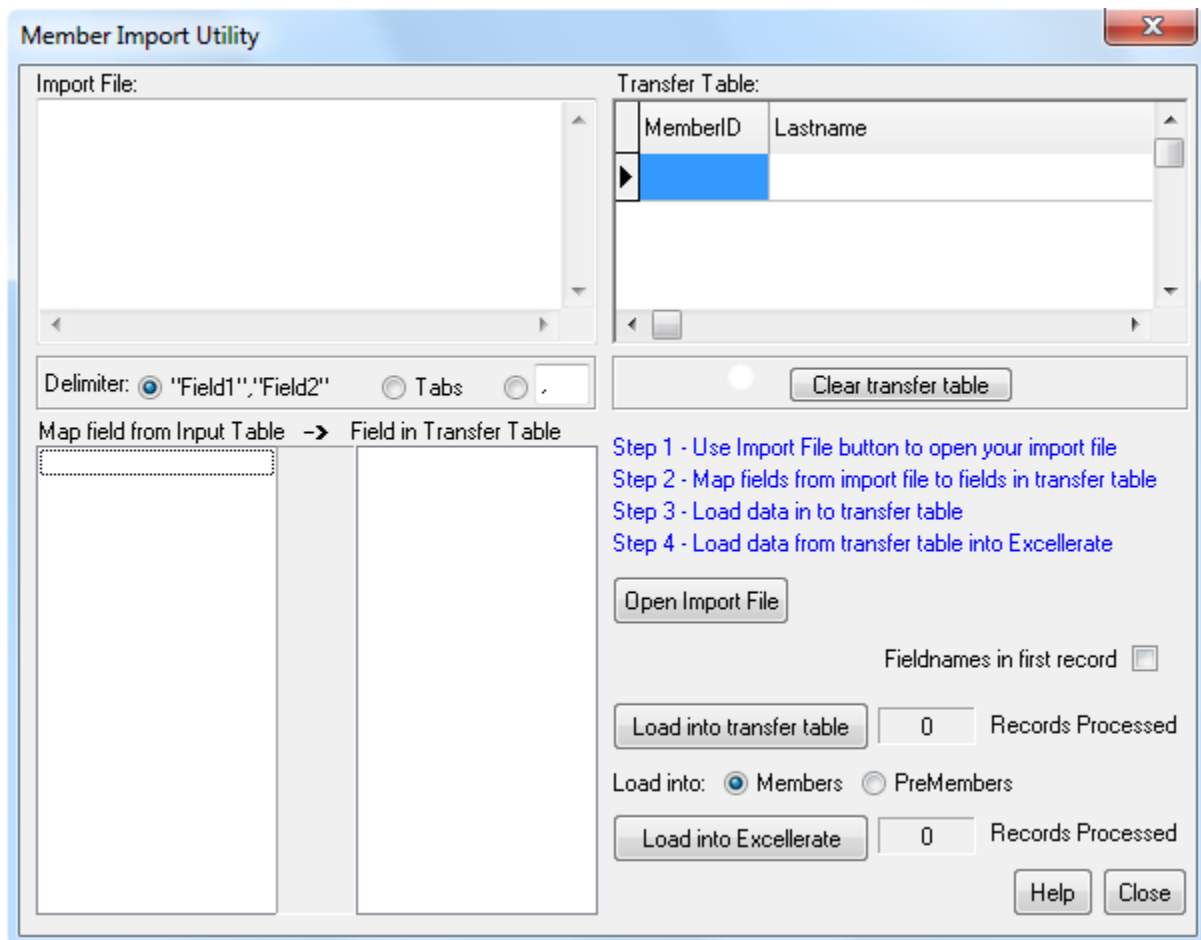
Member Import Utility

X

Import File:

Transfer Table:

| MemberID | Lastname |
|---|---|
| | |

Delimiter: "Field1","Field2" Tabs ,

Clear transfer table

Map field from Input Table -> Field in Transfer Table

Step 1 - Use Import File button to open your import file
Step 2 - Map fields from import file to fields in transfer table
Step 3 - Load data in to transfer table
Step 4 - Load data from transfer table into Excellerate

Open Import File

Fieldnames in first record

Load into transfer table 0 Records Processed

Load into: Members PreMembers

Load into Excellerate 0 Records Processed

Help Close